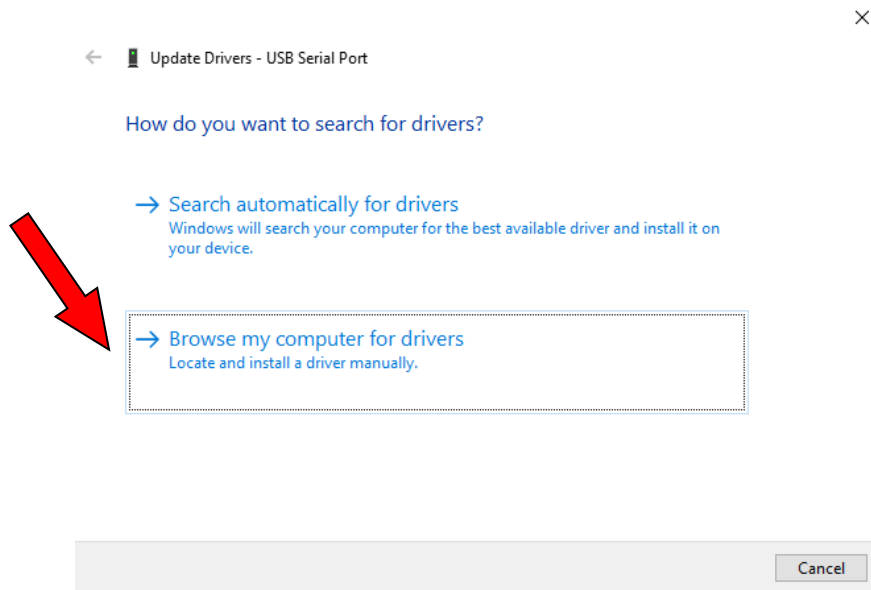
Update Drivers - USB Serial Port

How do you want to search for drivers?

→ Search automatically for drivers
Windows will search your computer for the best available driver and install it on your device.

→ Browse my computer for drivers
Locate and install a driver manually.

Cancel